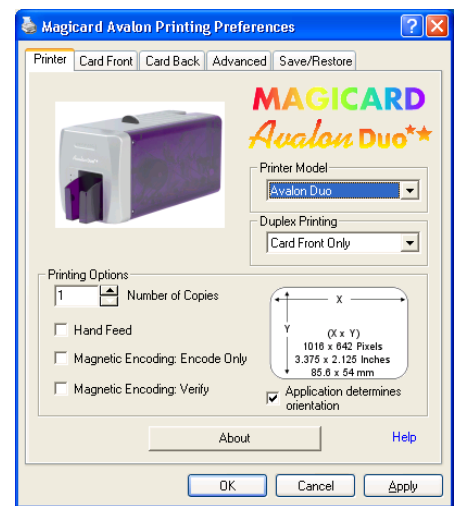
Magicard Avalon Printing Preferences

Printer | Card Front | Card Back | Advanced | Save/Restore

MAGICARD
Avalon Duo

Printer Model
Avalon Duo

Duplex Printing
Card Front Only

Printing Options
1 Number of Copies

Hand Feed

Magnetic Encoding: Encode Only

Magnetic Encoding: Verify

X
Y
(X x Y)
1016 x 642 Pixels
3.375 x 2.125 Inches
85.6 x 54 mm

Application determines orientation

About

Help

OK Cancel Apply